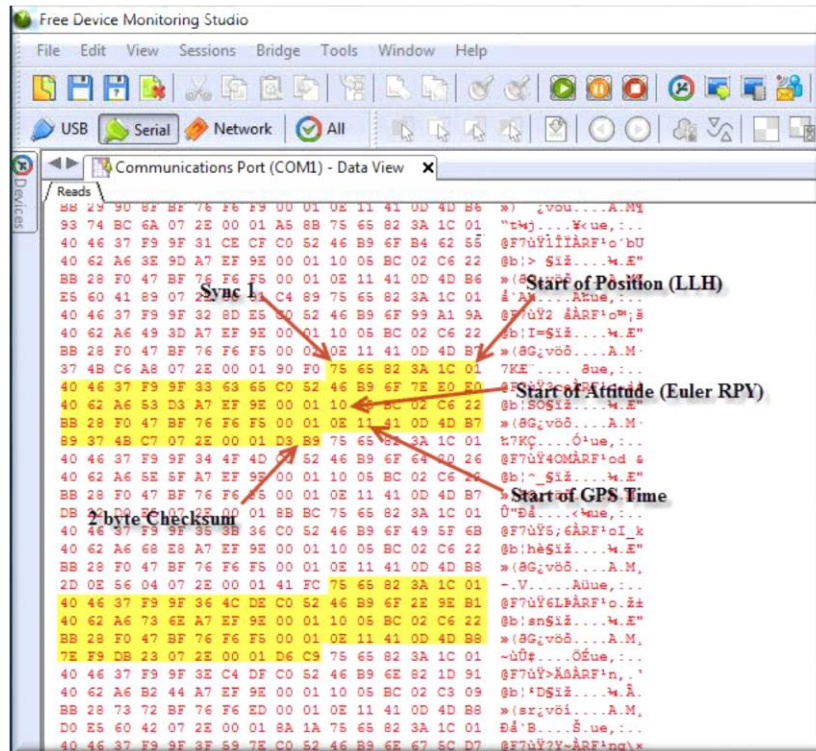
Free Device Monitoring Studio

File Edit View Sessions Bridge Tools Window Help

USB Serial Network All

Devices

Communications Port (COM1) - Data View

Reads

BB 29 90 8F BF 76 F6 F9 00 01 0E 11 41 0D 4D B6
93 74 BC 6A 07 2E 00 01 A5 8B 75 65 82 3A 1C 01
40 46 37 F9 9F 31 CE CF C0 52 46 B9 6F B4 62 55
40 62 A6 3E 9D A7 EF 9E 00 01 10 05 BC 02 C6 22
BB 28 F0 47 BF 76 F6 F5 00 01 0E 11 41 0D 4D B6
E5 60 41 89 07 2E 00 01 C4 89 75 65 82 3A 1C 01
40 46 37 F9 9F 32 8D E5 C0 52 46 B9 6F 99 A1 9A
40 62 A6 49 3D A7 EF 9E 00 01 10 05 BC 02 C6 22
BB 28 F0 47 BF 76 F6 F5 00 01 0E 11 41 0D 4D B7
37 4B C6 A8 07 2E 00 01 90 F0 75 65 82 3A 1C 01
40 46 37 F9 9F 33 63 65 C0 52 46 B9 6F 7E E0 E0
40 62 A6 53 D3 A7 EF 9E 00 01 10 05 BC 02 C6 22
BB 28 F0 47 BF 76 F6 F5 00 01 0E 11 41 0D 4D B7
B9 37 4B C7 07 2E 00 01 D3 B9 75 65 82 3A 1C 01
40 46 37 F9 9F 34 4F 4D C0 52 46 B9 6F 64 20 26
40 62 A6 5E 5F A7 EF 9E 00 01 10 05 BC 02 C6 22
BB 28 F0 47 BF 76 F6 F5 00 01 0E 11 41 0D 4D B7
DB 22 D0 F2 07 2E 00 01 8B BC 75 65 82 3A 1C 01
40 46 37 F9 9F 35 3B 36 C0 52 46 B9 6F 49 5F 6B
40 62 A6 68 E8 A7 EF 9E 00 01 10 05 BC 02 C6 22
BB 28 F0 47 BF 76 F6 F5 00 01 0E 11 41 0D 4D B8
2D 0E 56 04 07 2E 00 01 41 FC 75 65 82 3A 1C 01
40 46 37 F9 9F 36 4C DE C0 52 46 B9 6F 2E 9E B1
40 62 A6 73 6E A7 EF 9E 00 01 10 05 BC 02 C6 22
BB 28 F0 47 BF 76 F6 F5 00 01 0E 11 41 0D 4D B8
7E F9 DB 23 07 2E 00 01 D6 C9 75 65 82 3A 1C 01
40 46 37 F9 9F 3E C4 DF C0 52 46 B9 6E 82 1D 91
40 62 A6 B2 44 A7 EF 9E 00 01 10 05 BC 02 C3 09
BB 28 73 72 BF 76 F6 ED 00 01 0E 11 41 0D 4D B8
D0 E5 60 42 07 2E 00 01 8A 1A 75 65 82 3A 1C 01
40 46 37 F9 9F 3F 59 7E C0 52 46 B9 6E 67 5C D7

Sync 1
Start of Position (LLH)
Start of Attitude (Euler RPY)
Start of GPS Time
2 byte Checksum